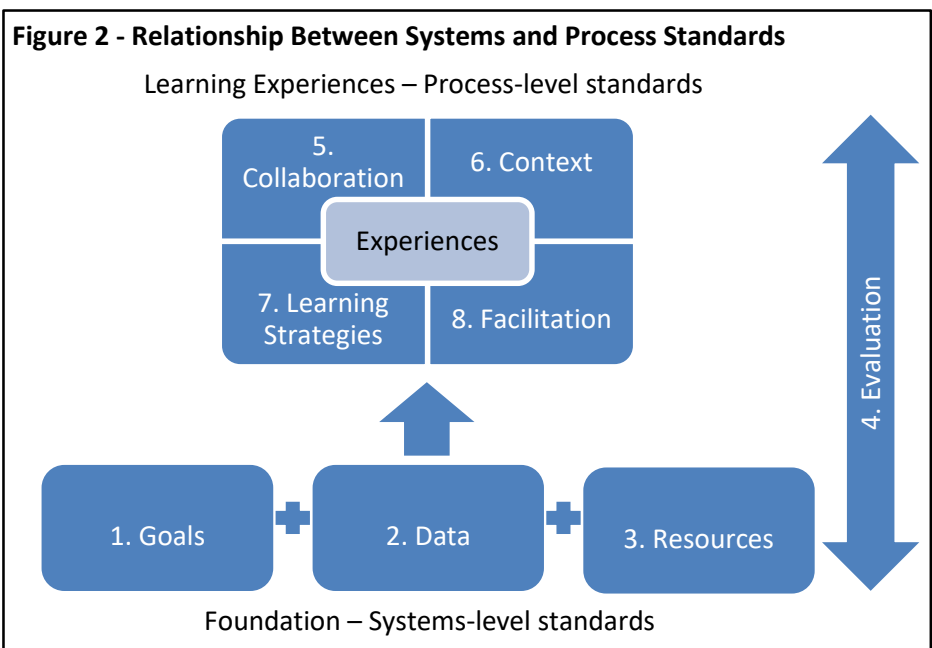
Figure 2 - Relationship Between Systems and Process Standards

Learning Experiences – Process-level standards

5. Collaboration

6. Context

Experiences

7. Learning Strategies

8. Facilitation

4. Evaluation

1. Goals

2. Data

3. Resources

Foundation – Systems-level standards